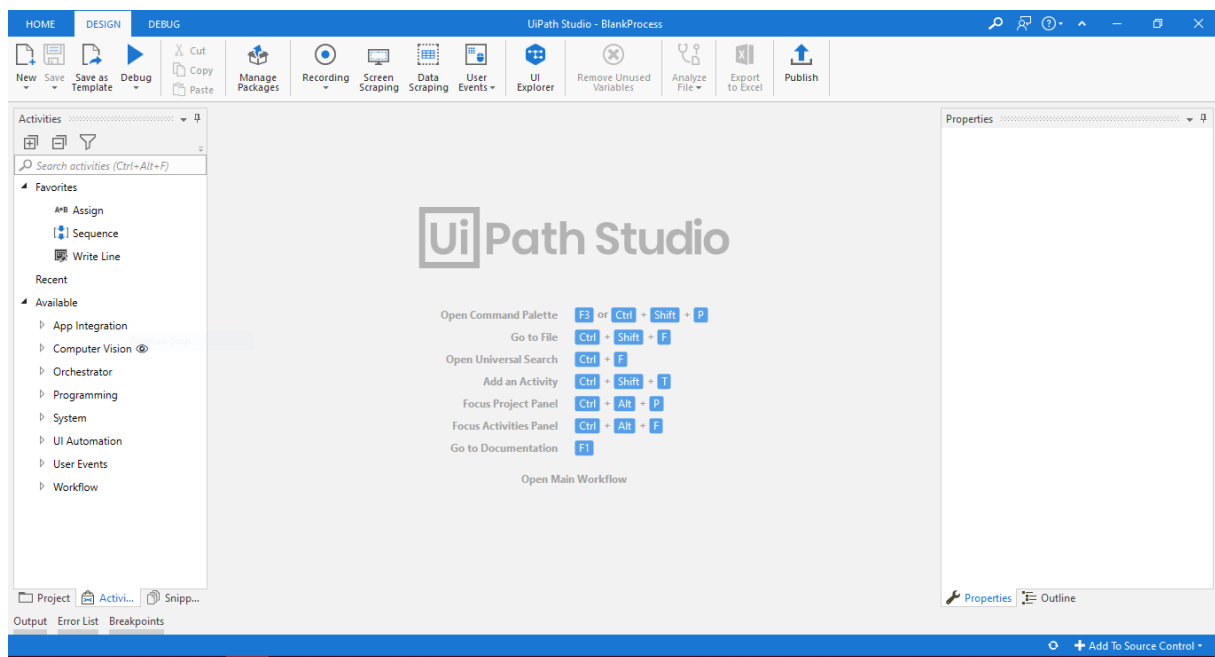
HOME DESIGN DEBUG UiPath Studio - BlankProcess

New Save Save as Template Debug Cut Copy Paste Manage Packages Recording Screen Scraping Data Scraping User Events UI Explorer Remove Unused Variables Analyze File Export to Excel Publish

Activities

Search activities (Ctrl+Alt+F)

Favorites
Assign
Sequence
Write Line
Recent
Available
App Integration
Computer Vision
Orchestrator
Programming
System
UI Automation
User Events
Workflow

UiPath Studio

Open Command Palette F3 or Ctrl + Shift + P
Go to File Ctrl + Shift + F
Open Universal Search Ctrl + F
Add an Activity Ctrl + Shift + T
Focus Project Panel Ctrl + Alt + P
Focus Activities Panel Ctrl + Alt + F
Go to Documentation F1

Open Main Workflow

Properties

Project Activi... Snipp...

Output Error List Breakpoints

Properties Outline

Add To Source Control